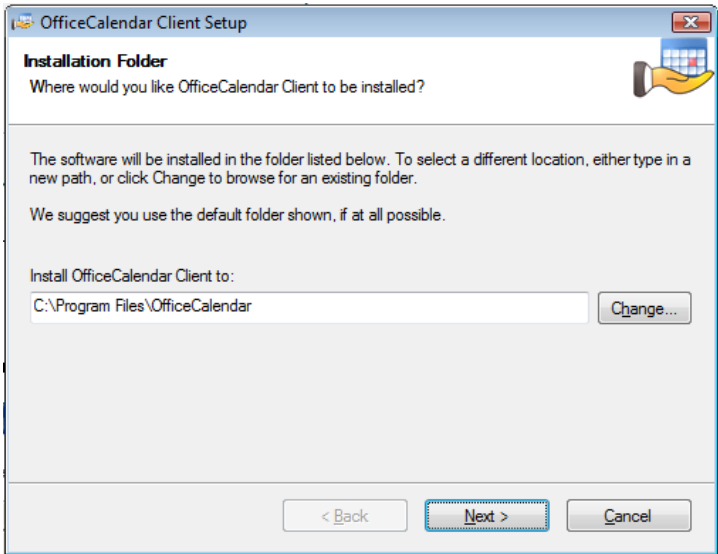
OfficeCalendar Client Setup

Installation Folder
Where would you like OfficeCalendar Client to be installed?

The software will be installed in the folder listed below. To select a different location, either type in a new path, or click Change to browse for an existing folder.

We suggest you use the default folder shown, if at all possible.

Install OfficeCalendar Client to:

C:\Program Files\OfficeCalendar

Change...

< Back

Next >

Cancel